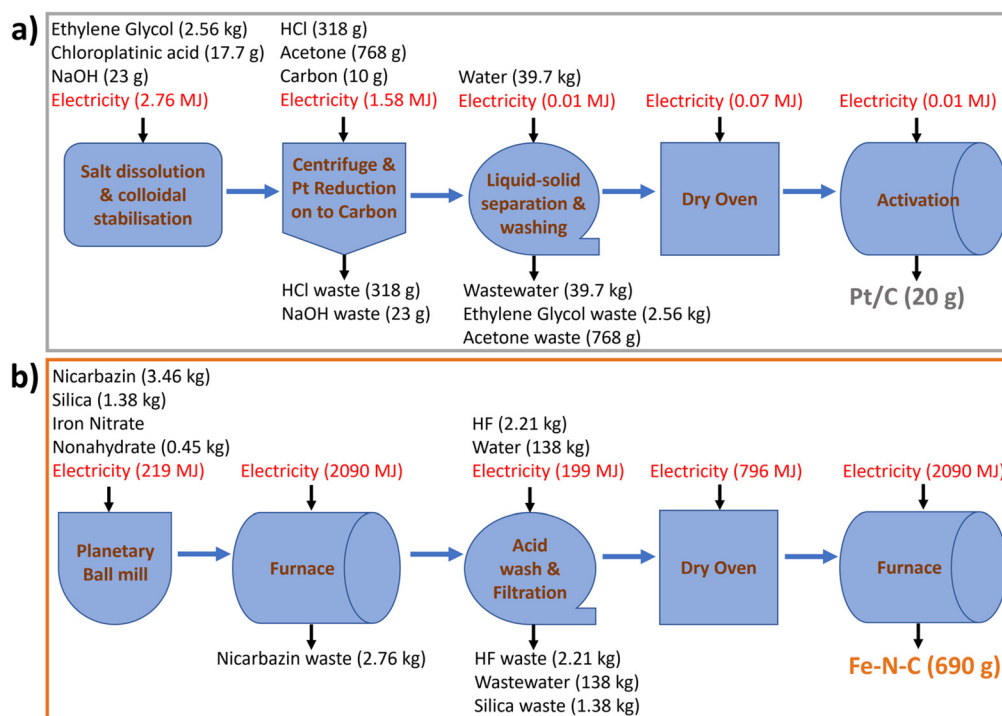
a)

Ethylene Glycol (2.56 kg)
Chloroplatinic acid (17.7 g)
NaOH (23 g)
Electricity (2.76 MJ)

Salt dissolution & colloidal stabilisation

HCl (318 g)
Acetone (768 g)
Carbon (10 g)
Electricity (1.58 MJ)

Centrifuge & Pt Reduction on to Carbon

HCl waste (318 g)
NaOH waste (23 g)

Water (39.7 kg)
Electricity (0.01 MJ)

Liquid-solid separation & washing

Wastewater (39.7 kg)
Ethylene Glycol waste (2.56 kg)
Acetone waste (768 g)

Electricity (0.07 MJ)

Dry Oven

Electricity (0.01 MJ)

Activation

Pt/C (20 g)

b)

Nicarbazin (3.46 kg)
Silica (1.38 kg)
Iron Nitrate
Nonahydrate (0.45 kg)
Electricity (219 MJ)

Planetary Ball mill

Electricity (2090 MJ)

Furnace

Nicarbazin waste (2.76 kg)

HF (2.21 kg)
Water (138 kg)
Electricity (199 MJ)

Acid wash & Filtration

HF waste (2.21 kg)
Wastewater (138 kg)
Silica waste (1.38 kg)

Electricity (796 MJ)

Dry Oven

Electricity (2090 MJ)

Furnace

Fe-N-C (690 g)